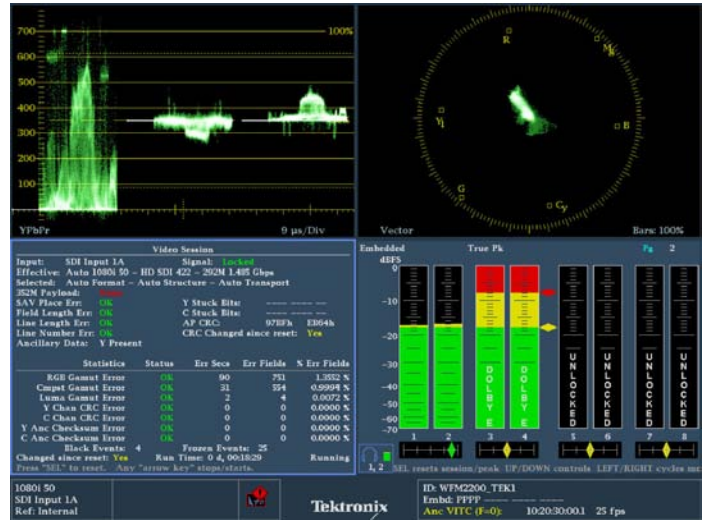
700
600
500
400
300
200
100
0
100%
YPbPr
9 µs/Div

R
Mg
Yl
B
G
Cy
Vector
Bars: 100%

Video Session
Input: SDI Input 1A Signal: Locked
Effective: Auto 1080i 50 – HD SDI 422 – 292M 1.485 Gbps
Selected: Auto Format – Auto Structure – Auto Transport
352M Payload: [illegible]
SAV Place Err: OK Y Stuck Bits: ---- ---- --
Field Length Err: OK C Stuck Bits: ---- ---- --
Line Length Err: OK AP CRC: 97BFh E064h
Line Number Err: OK CRC Changed since reset: Yes
Ancillary Data: Y Present

| Statistics | Status | Err Secs | Err Fields | % Err Fields |
|---|---|---|---|---|
| RGB Gamut Error | OK | 90 | 751 | 1.3552 % |
| Cmpst Gamut Error | OK | 31 | 554 | 0.9994 % |
| Luma Gamut Error | OK | 2 | 4 | 0.0072 % |
| Y Chan CRC Error | OK | 0 | 0 | 0.0000 % |
| C Chan CRC Error | OK | 0 | 0 | 0.0000 % |
| Y Anc Checksum Error | OK | 0 | 0 | 0.0000 % |
| C Anc Checksum Error | OK | 0 | 0 | 0.0000 % |

Black Events: 4 Frozen Events: 25
Changed since reset: Yes Run Time: 0 d, 00:18:29 Running
Press "SEL" to reset. Any "arrow key" stops/starts.

Embedded True Pk Pg 2
dBFS
0
-10
-20
-30
-40
-50
-60
-70
DOLBY E
DOLBY E
UNLOCKED
UNLOCKED
UNLOCKED
UNLOCKED
1 2 3 4 5 6 7 8
1, 2
SEL resets session/peak UP/DOWN controls LEFT/RIGHT cycles me

1080i 50
SDI Input 1A
Ref: Internal
Tektronix
ID: WFM2200_TEK1
Embd: PPPP ---- ---- ----
Anc VITC (F=0): 10:20:30:00.1 25 fps